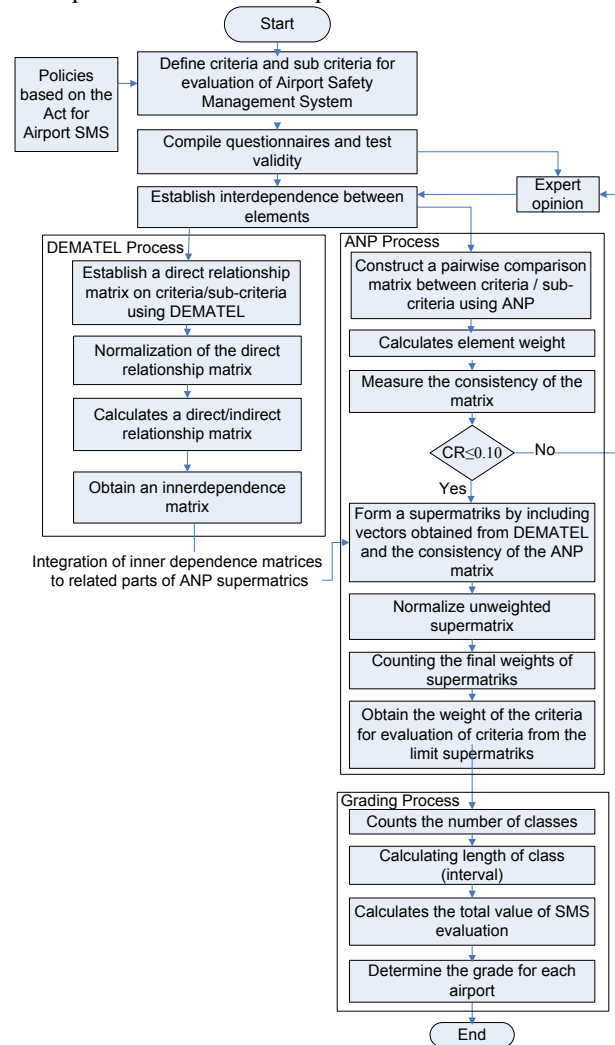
Start

Policies based on the Act for Airport SMS

Define criteria and sub criteria for evaluation of Airport Safety Management System

Compile questionnaires and test validity

Expert opinion

Establish interdependence between elements

DEMATEL Process

Establish a direct relationship matrix on criteria/sub-criteria using DEMATEL

Normalization of the direct relationship matrix

Calculates a direct/indirect relationship matrix

Obtain an innerdependence matrix

Integration of inner dependence matrices to related parts of ANP supermatrics

ANP Process

Construct a pairwise comparison matrix between criteria / sub-criteria using ANP

Calculates element weight

Measure the consistency of the matrix

$CR \leq 0.10$

No

Yes

Form a supermatriks by including vectors obtained from DEMATEL and the consistency of the ANP matrix

Normalize unweighted supermatrix

Counting the final weights of supermatriks

Obtain the weight of the criteria for evaluation of criteria from the limit supermatriks

Grading Process

Counts the number of classes

Calculating length of class (interval)

Calculates the total value of SMS evaluation

Determine the grade for each airport

End